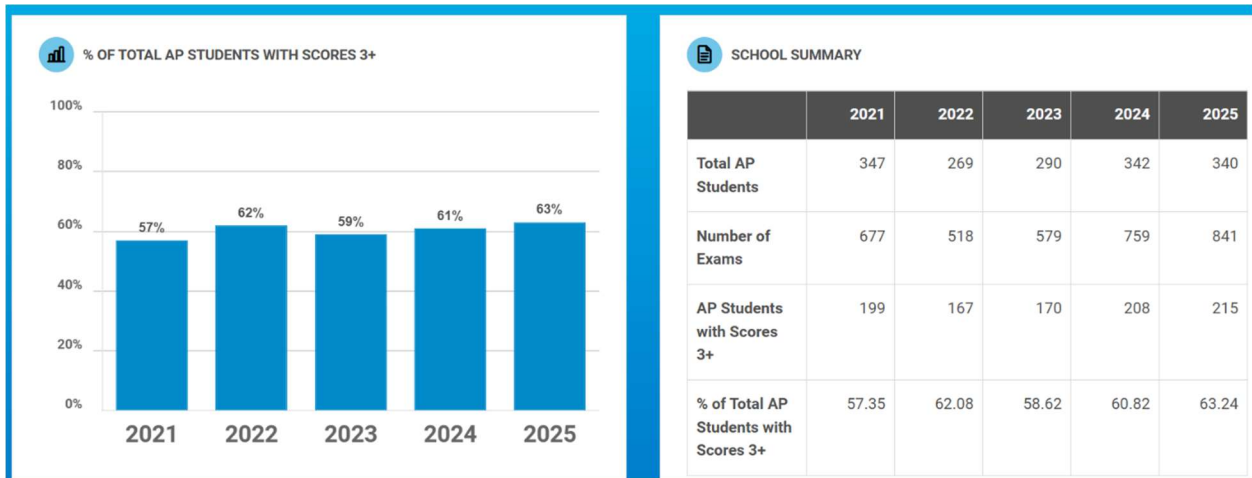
% OF TOTAL AP STUDENTS WITH SCORES 3+

100%
80%
60%
40%
20%
0%

57%
62%
59%
61%
63%

2021
2022
2023
2024
2025

SCHOOL SUMMARY

| | 2021 | 2022 | 2023 | 2024 | 2025 |
|---|---|---|---|---|---|
| Total AP Students | 347 | 269 | 290 | 342 | 340 |
| Number of Exams | 677 | 518 | 579 | 759 | 841 |
| AP Students with Scores 3+ | 199 | 167 | 170 | 208 | 215 |
| % of Total AP Students with Scores 3+ | 57.35 | 62.08 | 58.62 | 60.82 | 63.24 |